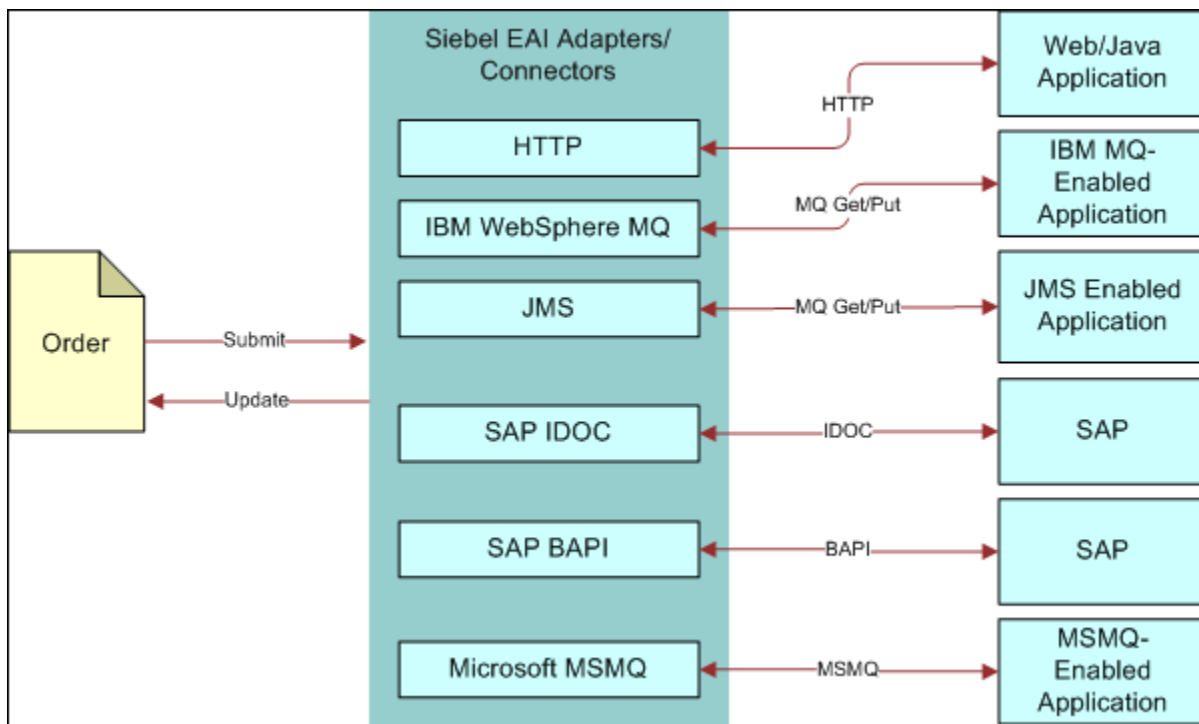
Siebel EAI Adapters/ Connectors

HTTP

IBM WebSphere MQ

JMS

SAP IDOC

SAP BAPI

Microsoft MSMQ

Order

Submit

Update

HTTP

MQ Get/Put

MQ Get/Put

IDOC

BAPI

MSMQ

Web/Java Application

IBM MQ-Enabled Application

JMS Enabled Application

SAP

SAP

MSMQ-Enabled Application